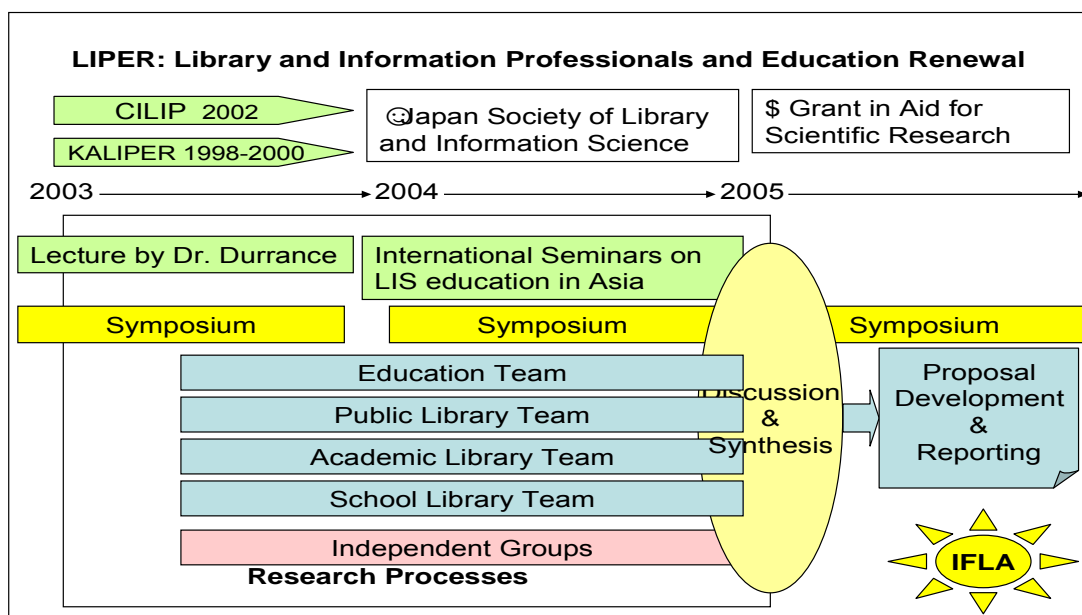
LIPER: Library and Information Professionals and Education Renewal

CILIP 2002

KALIPER 1998-2000

☺Japan Society of Library and Information Science

$ Grant in Aid for Scientific Research

2003

2004

2005

Lecture by Dr. Durrance

International Seminars on LIS education in Asia

Symposium

Symposium

Symposium

Education Team

Public Library Team

Academic Library Team

School Library Team

Independent Groups

Research Processes

Discussion & Synthesis

Proposal Development & Reporting

IFLA